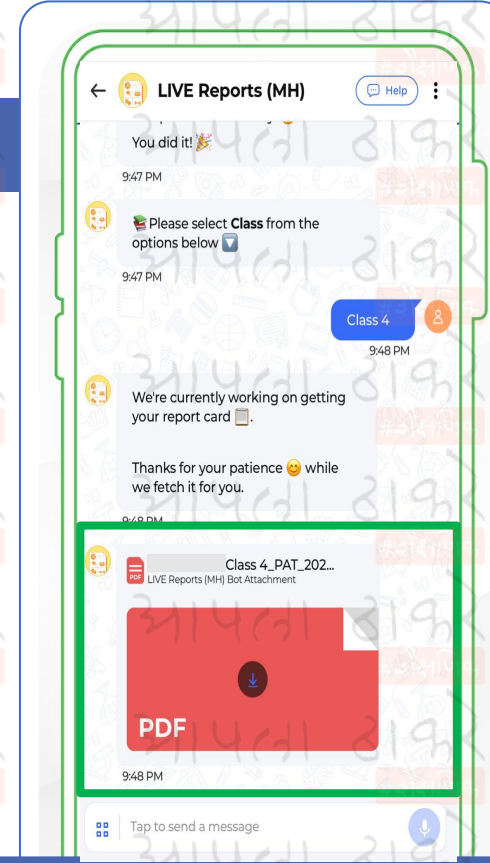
← LIVE Reports (MH) Help

You did it! 🎉

9:47 PM

📚 Please select **Class** from the options below 🔽

9:47 PM

Class 4

9:48 PM

We're currently working on getting your report card 📋.

Thanks for your patience 😊 while we fetch it for you.

9:48 PM

Class 4_PAT_202...
LIVE Reports (MH) Bot Attachment

PDF

9:48 PM

Tap to send a message

आपली शाळा